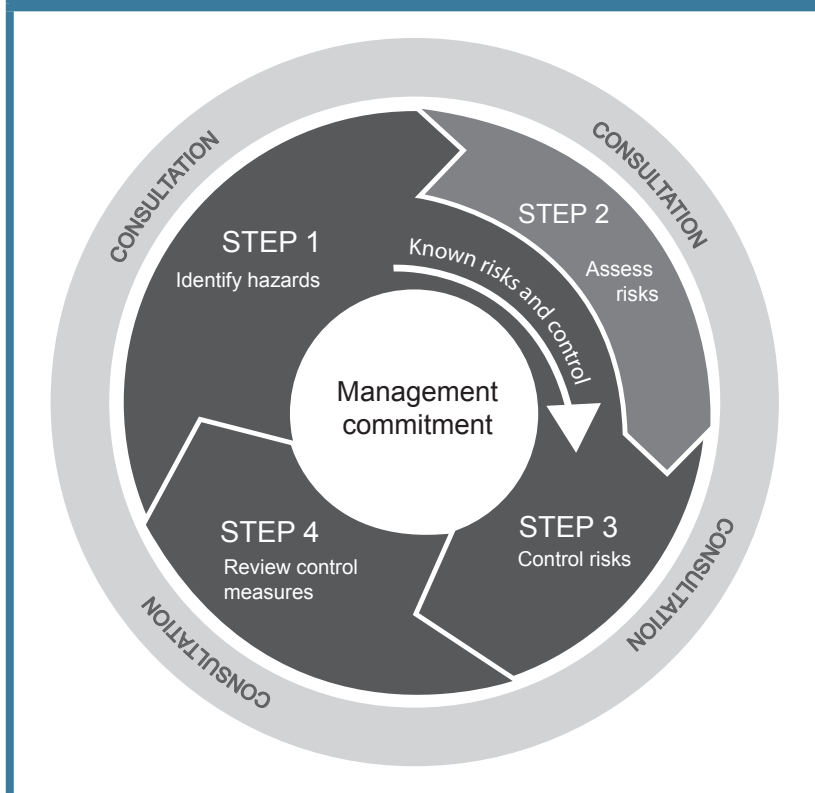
CONSULTATION

CONSULTATION

STEP 1
Identify hazards

STEP 2
Assess risks

Known risks and control

Management commitment

STEP 4
Review control measures

STEP 3
Control risks

CONSULTATION

CONSULTATION